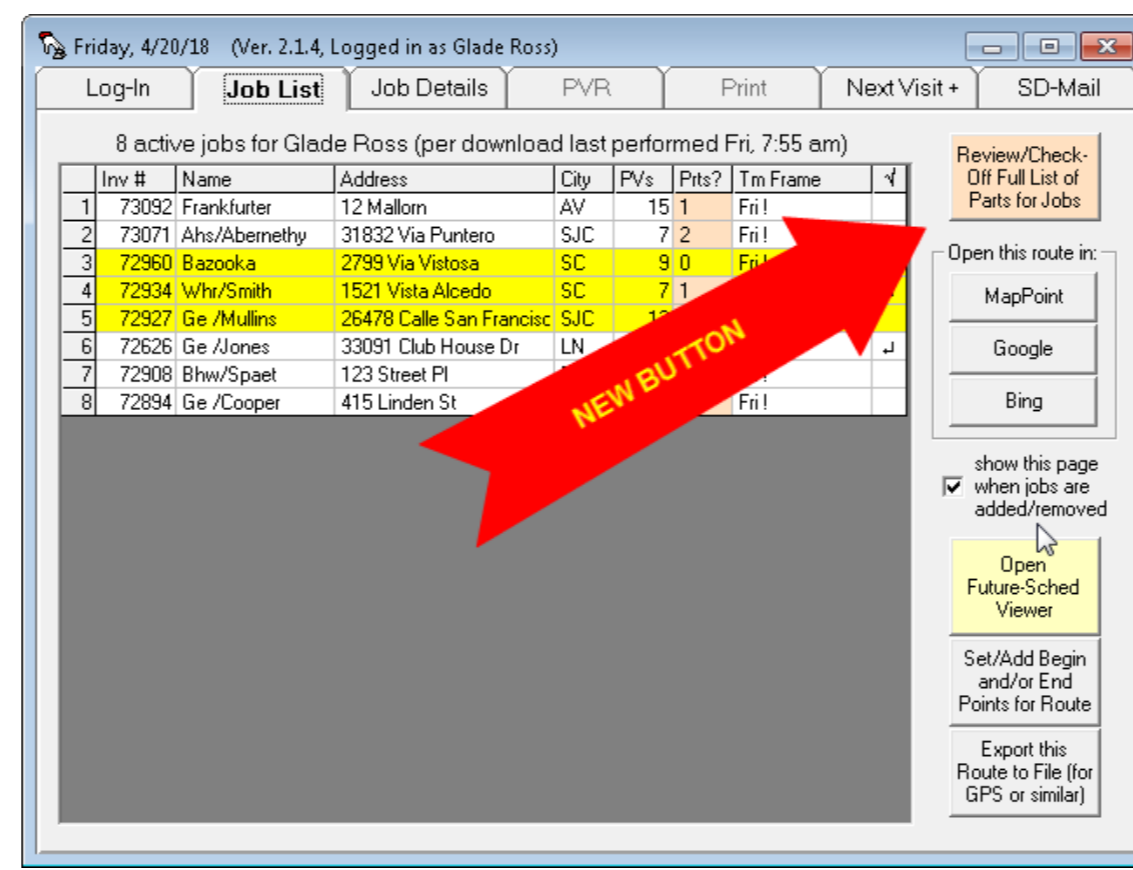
Friday, 4/20/18 (Ver. 2.1.4, Logged in as Glade Ross)

Log-In | Job List | Job Details | PVR | Print | Next Visit + | SD-Mail

8 active jobs for Glade Ross (per download last performed Fri, 7:55 am)

| | Inv # | Name | Address | City | PVs | Prts? | Tm Frame | √ |
|---|---|---|---|---|---|---|---|---|
| 1 | 73092 | Frankfurter | 12 Mallorn | AV | 15 | 1 | Fri ! | |
| 2 | 73071 | Ahs/Abernethy | 31832 Via Puntero | SJC | 7 | 2 | Fri ! | |
| 3 | 72960 | Bazooka | 2799 Via Vistosa | SC | 9 | 0 | Fri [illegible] | |
| 4 | 72934 | Whr/Smith | 1521 Vista Alcedo | SC | 7 | 1 | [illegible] | |
| 5 | 72927 | Ge /Mullins | 26478 Calle San Francisc | SJC | 1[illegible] | | | |
| 6 | 72626 | Ge /Jones | 33091 Club House Dr | LN | | | | ↵ |
| 7 | 72908 | Bhw/Spaet | 123 Street Pl | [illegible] | | | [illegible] | |
| 8 | 72894 | Ge /Cooper | 415 Linden St | | | | Fri ! | |

NEW BUTTON

Review/Check-Off Full List of Parts for Jobs

Open this route in:

MapPoint

Google

Bing

show this page when jobs are added/removed

Open Future-Sched Viewer

Set/Add Begin and/or End Points for Route

Export this Route to File (for GPS or similar)